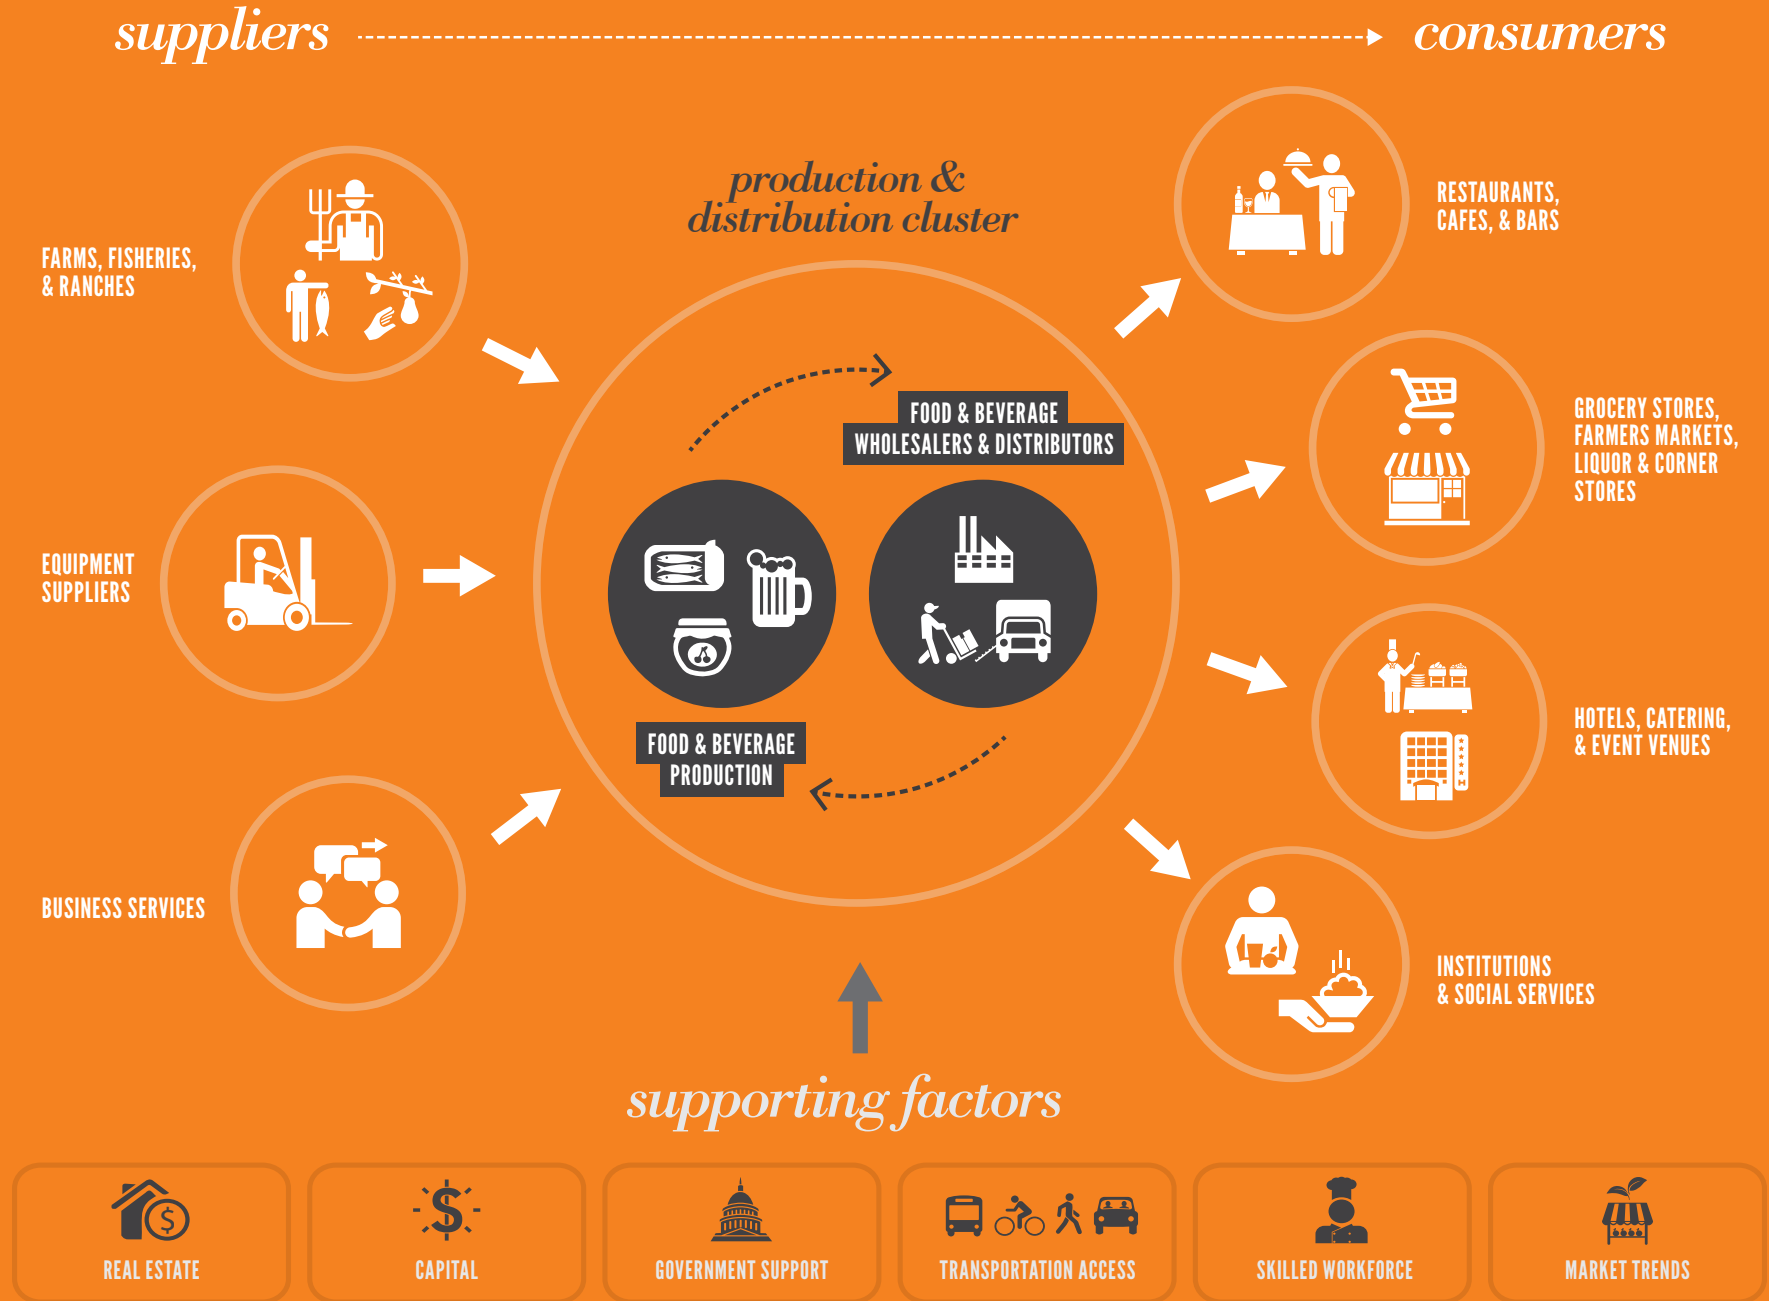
suppliers

consumers

production & distribution cluster

FARMS, FISHERIES, & RANCHES

EQUIPMENT SUPPLIERS

BUSINESS SERVICES

FOOD & BEVERAGE WHOLESALERS & DISTRIBUTORS

FOOD & BEVERAGE PRODUCTION

RESTAURANTS, CAFES, & BARS

GROCERY STORES, FARMERS MARKETS, LIQUOR & CORNER STORES

HOTELS, CATERING, & EVENT VENUES

INSTITUTIONS & SOCIAL SERVICES

supporting factors

REAL ESTATE

CAPITAL

GOVERNMENT SUPPORT

TRANSPORTATION ACCESS

SKILLED WORKFORCE

MARKET TRENDS